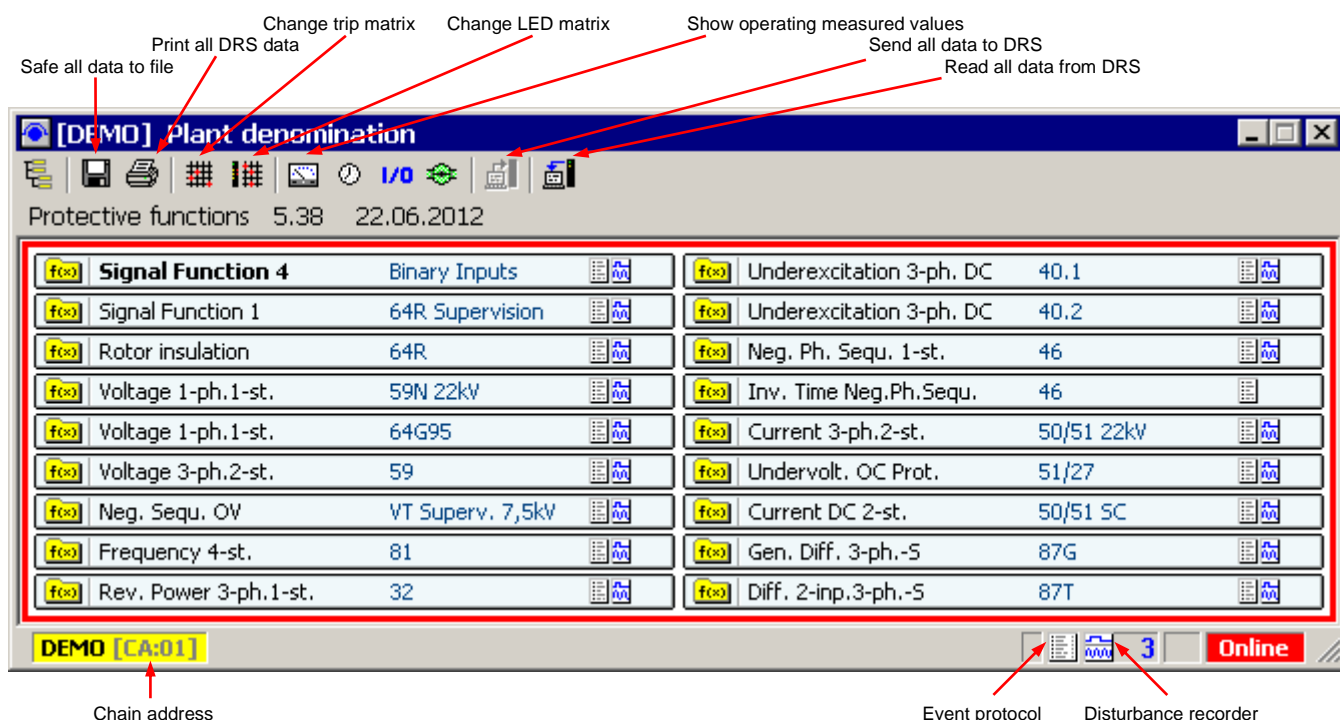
Change trip matrix
Change LED matrix
Show operating measured values
Print all DRS data
Send all data to DRS
Safe all data to file
Read all data from DRS

[DEMO] Plant denomination

I/0

Protective functions 5.38 22.06.2012

| | | | |
|---|---|---|---|
| f(x) | Signal Function 4 | Binary Inputs | |
| f(x) | Signal Function 1 | 64R Supervision | |
| f(x) | Rotor insulation | 64R | |
| f(x) | Voltage 1-ph.1-st. | 59N 22kV | |
| f(x) | Voltage 1-ph.1-st. | 64G95 | |
| f(x) | Voltage 3-ph.2-st. | 59 | |
| f(x) | Neg. Sequ. OV | VT Superv. 7,5kV | |
| f(x) | Frequency 4-st. | 81 | |
| f(x) | Rev. Power 3-ph.1-st. | 32 | |

| | | | |
|---|---|---|---|
| f(x) | Underexcitation 3-ph. DC | 40.1 | |
| f(x) | Underexcitation 3-ph. DC | 40.2 | |
| f(x) | Neg. Ph. Sequ. 1-st. | 46 | |
| f(x) | Inv. Time Neg.Ph.Sequ. | 46 | |
| f(x) | Current 3-ph.2-st. | 50/51 22kV | |
| f(x) | Undervolt. OC Prot. | 51/27 | |
| f(x) | Current DC 2-st. | 50/51 SC | |
| f(x) | Gen. Diff. 3-ph.-S | 87G | |
| f(x) | Diff. 2-inp.3-ph.-S | 87T | |

DEMO [CA:01]
3
Online

Chain address
Event protocol
Disturbance recorder